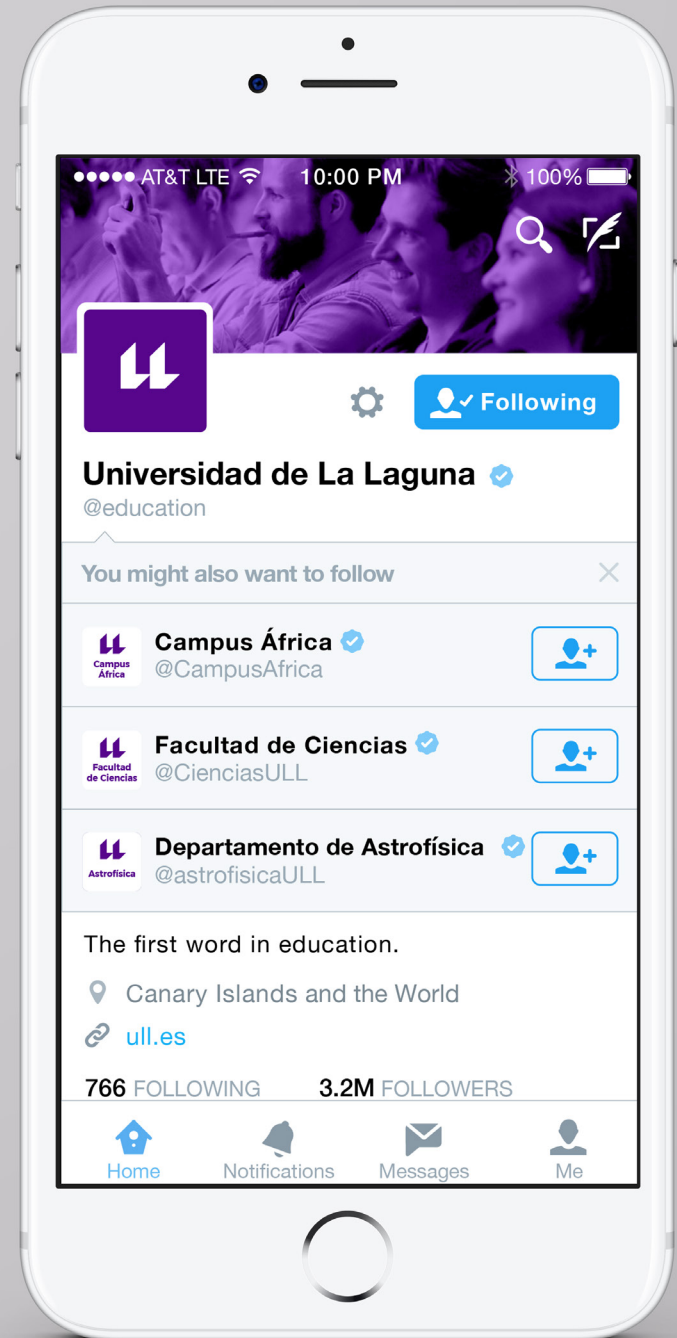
●●●●● AT&T LTE 10:00 PM 100%

Following

Universidad de La Laguna
@education

You might also want to follow

Campus África
Campus África
@CampusAfrica

Facultad de Ciencias
Facultad de Ciencias
@CienciasULL

Astrofísica
Departamento de Astrofísica
@astrofisicaULL

The first word in education.

Canary Islands and the World

ull.es

766 FOLLOWING 3.2M FOLLOWERS

Home Notifications Messages Me